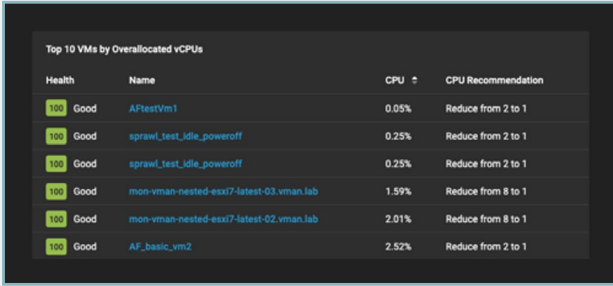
Top 10 VMs by Overallocated vCPUs

| Health | Name | CPU ⇕ | CPU Recommendation |
|---|---|---|---|
| 100 Good | AFtestVm1 | 0.05% | Reduce from 2 to 1 |
| 100 Good | sprawl_test_idle_poweroff | 0.25% | Reduce from 2 to 1 |
| 100 Good | sprawl_test_idle_poweroff | 0.25% | Reduce from 2 to 1 |
| 100 Good | mon-vman-nested-esxi7-latest-03.vman.lab | 1.59% | Reduce from 8 to 1 |
| 100 Good | mon-vman-nested-esxi7-latest-02.vman.lab | 2.01% | Reduce from 8 to 1 |
| 100 Good | AF_basic_vm2 | 2.52% | Reduce from 2 to 1 |